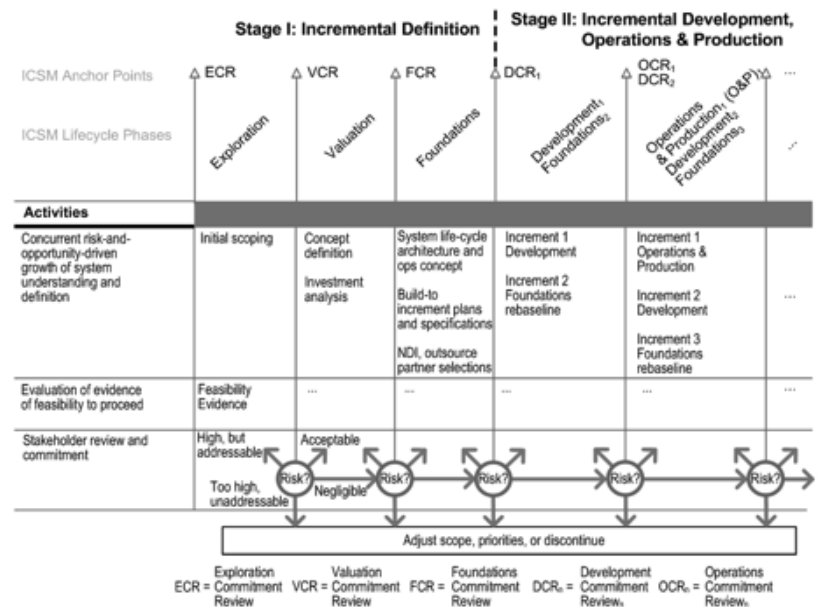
Stage I: Incremental Definition

Stage II: Incremental Development, Operations & Production

ICSM Anchor Points

ECR

VCR

FCR

$DCR_1$

$OCR_1$
$DCR_2$

...

ICSM Lifecycle Phases

Exploration

Valuation

Foundations

$Development_1$ $Foundations_2$

Operations & Production, $(O\&P)_1$ $Development_2$ $Foundations_3$

...

| Activities | | | | | | |
|---|---|---|---|---|---|---|
| Concurrent risk-and-opportunity-driven growth of system understanding and definition | Initial scoping | Concept definition<br><br>Investment analysis | System life-cycle architecture and ops concept<br><br>Build-to increment plans and specifications<br><br>NDI, outsource partner selections | Increment 1 Development<br><br>Increment 2 Foundations rebaseline | Increment 1 Operations & Production<br><br>Increment 2 Development<br><br>Increment 3 Foundations rebaseline | ... |
| Evaluation of evidence of feasibility to proceed | Feasibility Evidence | ... | ... | ... | ... | ... |
| Stakeholder review and commitment | High, but addressable<br><br>Too high, unaddressable | Acceptable<br><br>Negligible | | | | |

Risk?

Risk?

Risk?

Risk?

Risk?

Risk?

Adjust scope, priorities, or discontinue

ECR = Exploration Commitment Review VCR = Valuation Commitment Review FCR = Foundations Commitment Review $DCR_n$ = Development Commitment $Review_n$ $OCR_n$ = Operations Commitment $Review_n$